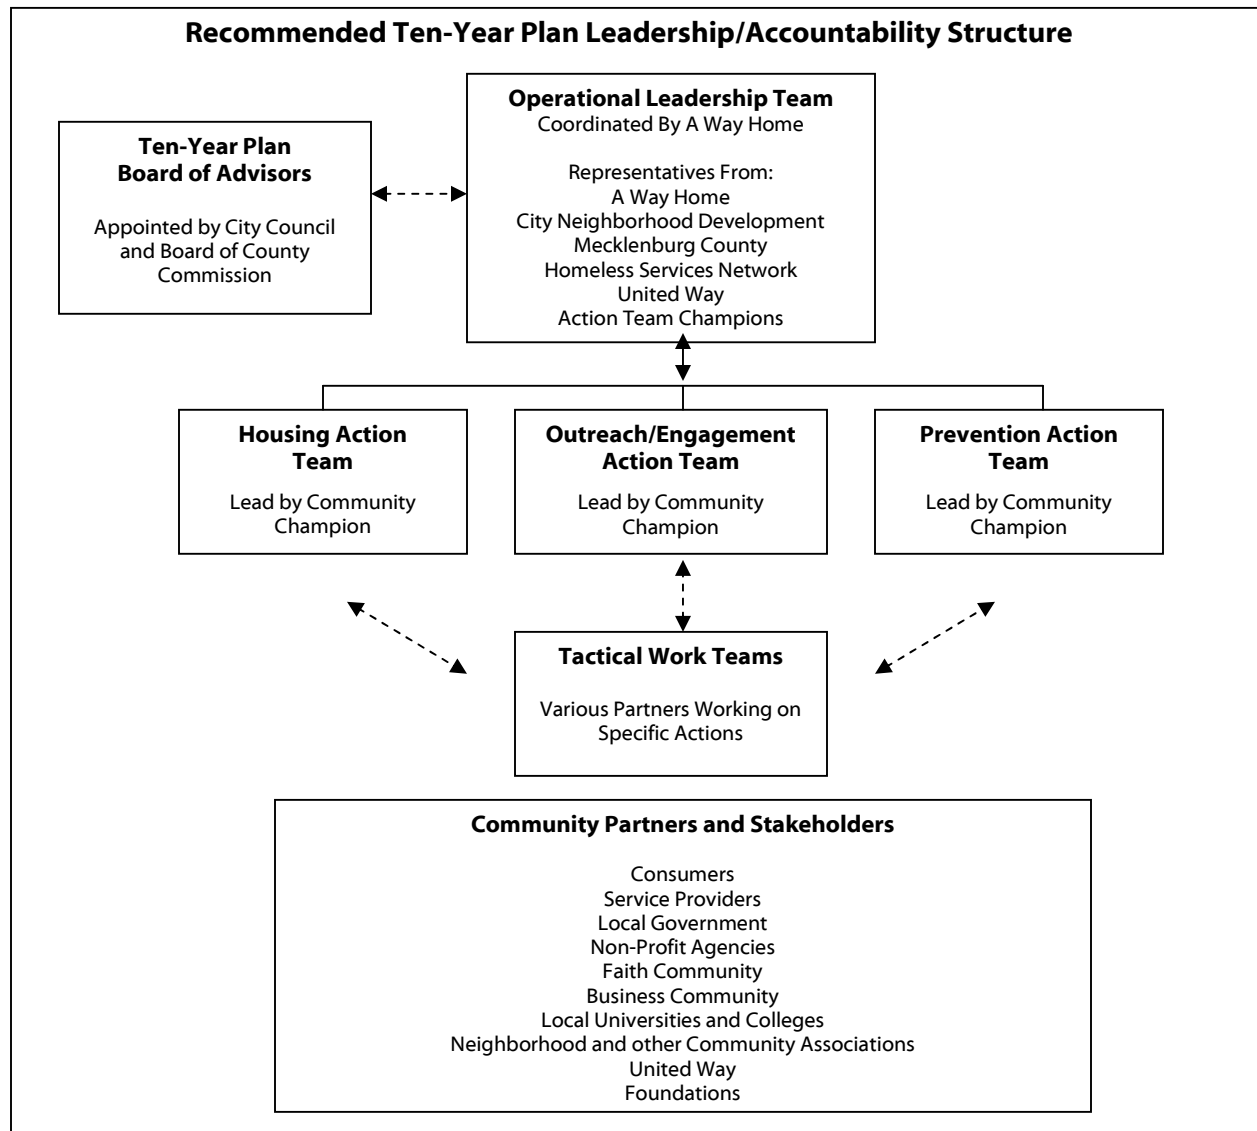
Recommended Ten-Year Plan Leadership/Accountability Structure

Ten-Year Plan
Board of Advisors

Appointed by City Council and Board of County Commission

Operational Leadership Team
Coordinated By A Way Home

Representatives From:
A Way Home
City Neighborhood Development
Mecklenburg County
Homeless Services Network
United Way
Action Team Champions

Housing Action Team

Lead by Community Champion

Outreach/Engagement Action Team

Lead by Community Champion

Prevention Action Team

Lead by Community Champion

Tactical Work Teams

Various Partners Working on Specific Actions

Community Partners and Stakeholders

Consumers
Service Providers
Local Government
Non-Profit Agencies
Faith Community
Business Community
Local Universities and Colleges
Neighborhood and other Community Associations
United Way
Foundations